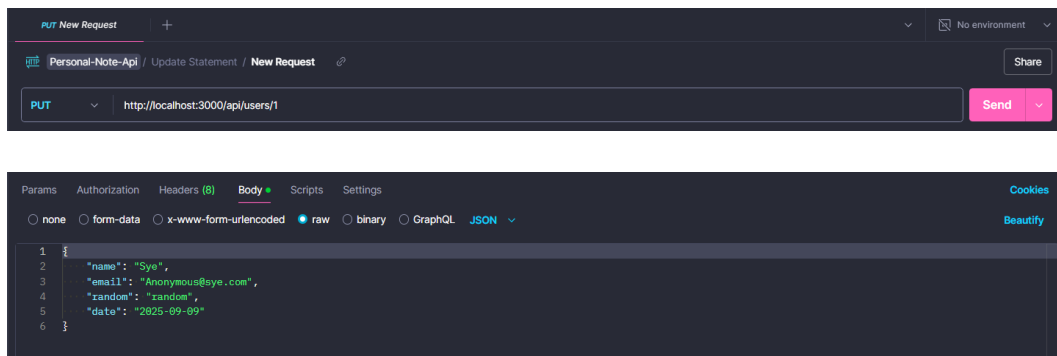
PUT New Request +

No environment

HTTP Personal-Note-Api / Update Statement / New Request

Share

PUT http://localhost:3000/api/users/1

Send

Params Authorization Headers (8) Body Scripts Settings

Cookies

none form-data x-www-form-urlencoded raw binary GraphQL JSON

Beautify

1 {
2 "name": "Sye",
3 "email": "Anonymous@sye.com",
4 "random": "random",
5 "date": "2025-09-09"
6 }